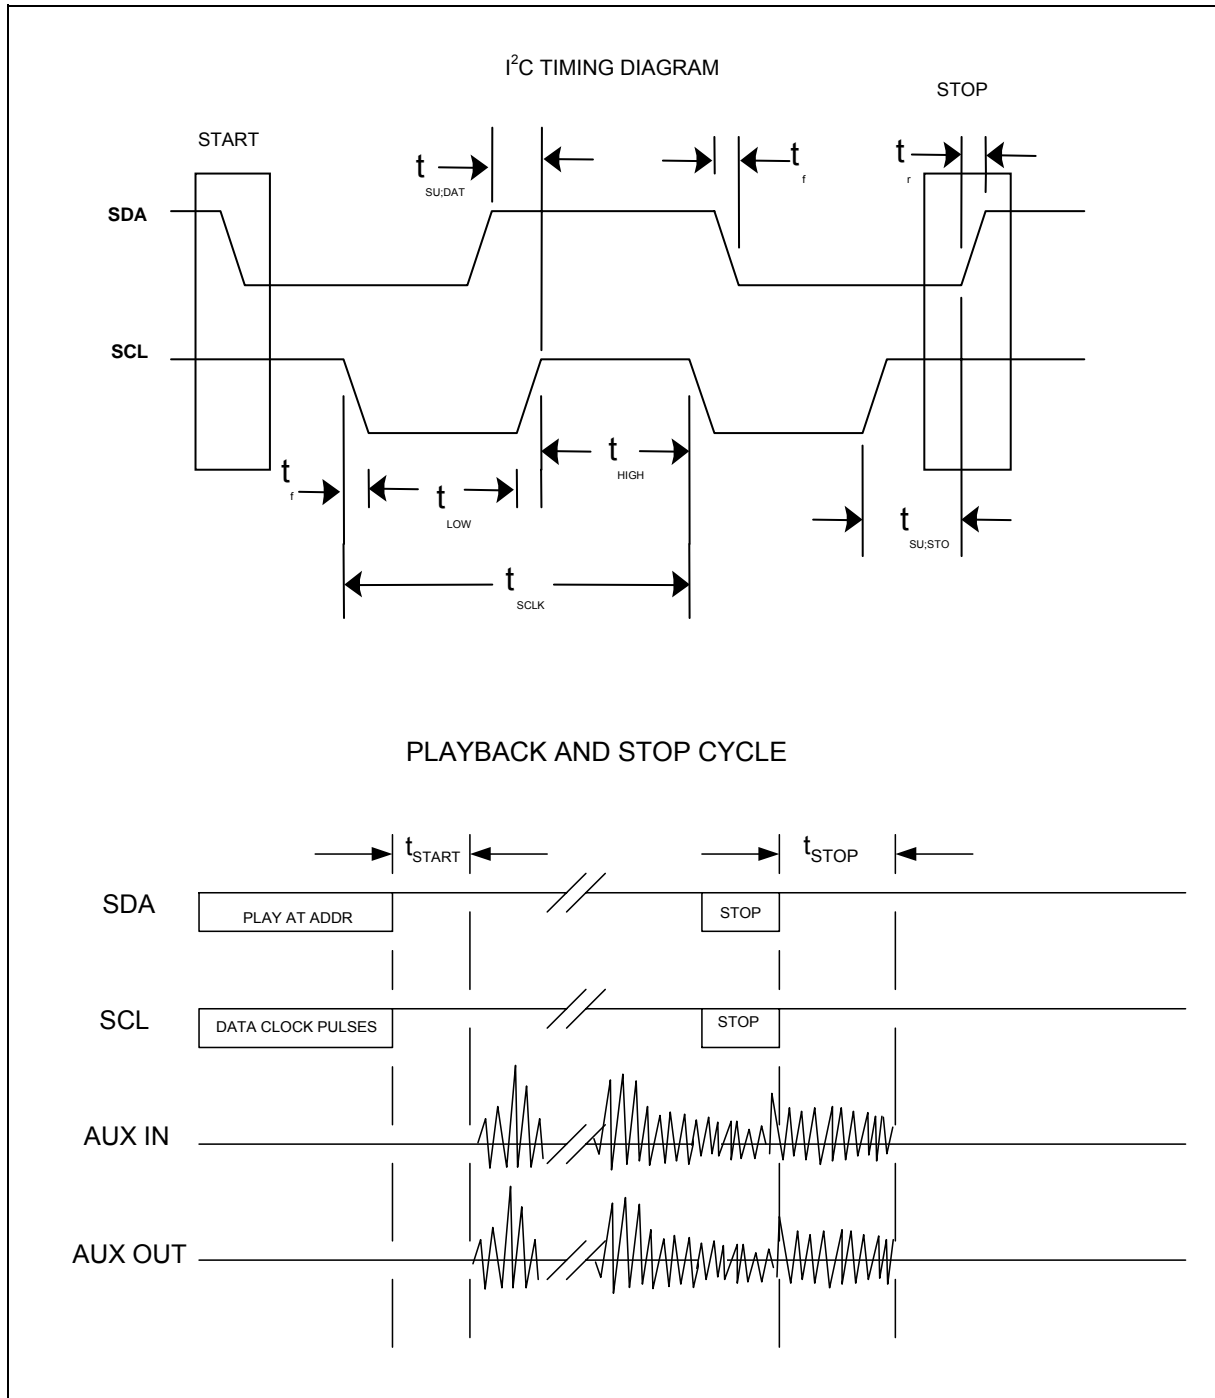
I$^2$C TIMING DIAGRAM

STOP

START

$t_{SU;DAT}$

$t_f$

$t_r$

SDA

SCL

$t_f$

$t_{LOW}$

$t_{HIGH}$

$t_{SU;STO}$

$t_{SCLK}$

PLAYBACK AND STOP CYCLE

$t_{START}$

$t_{STOP}$

SDA

PLAY AT ADDR

STOP

SCL

DATA CLOCK PULSES

STOP

AUX IN

AUX OUT